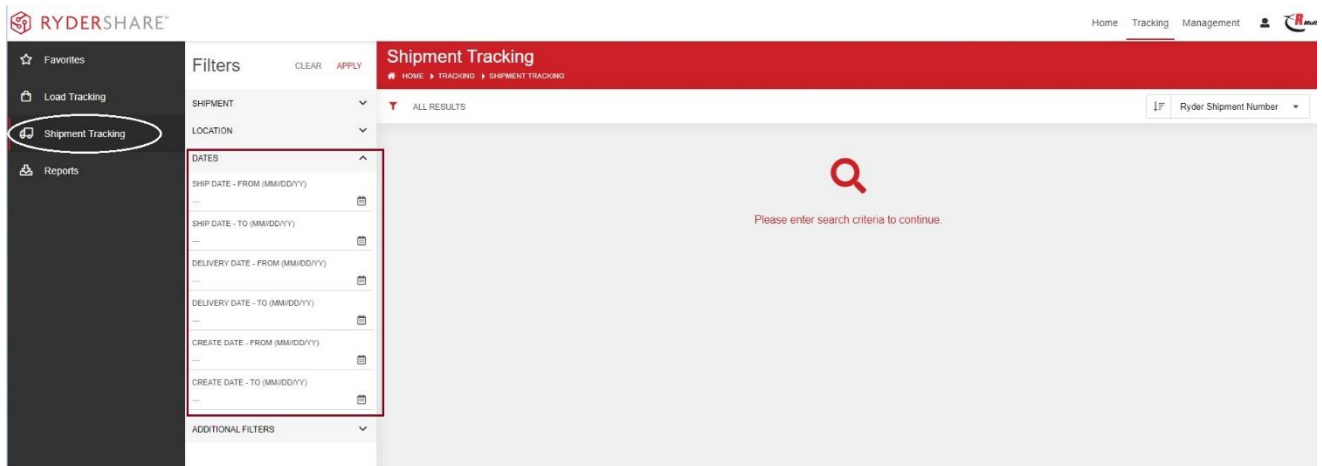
RYDERSHARE™

Home Tracking Management

Favorites
Load Tracking
Shipment Tracking
Reports

Filters CLEAR APPLY

SHIPMENT
LOCATION
DATES
SHIP DATE - FROM (MM/DD/YY)
---
SHIP DATE - TO (MM/DD/YY)
---
DELIVERY DATE - FROM (MM/DD/YY)
---
DELIVERY DATE - TO (MM/DD/YY)
---
CREATE DATE - FROM (MM/DD/YY)
---
CREATE DATE - TO (MM/DD/YY)
---
ADDITIONAL FILTERS

Shipment Tracking
HOME ▸ TRACKING ▸ SHIPMENT TRACKING

ALL RESULTS

Ryder Shipment Number

Please enter search criteria to continue.